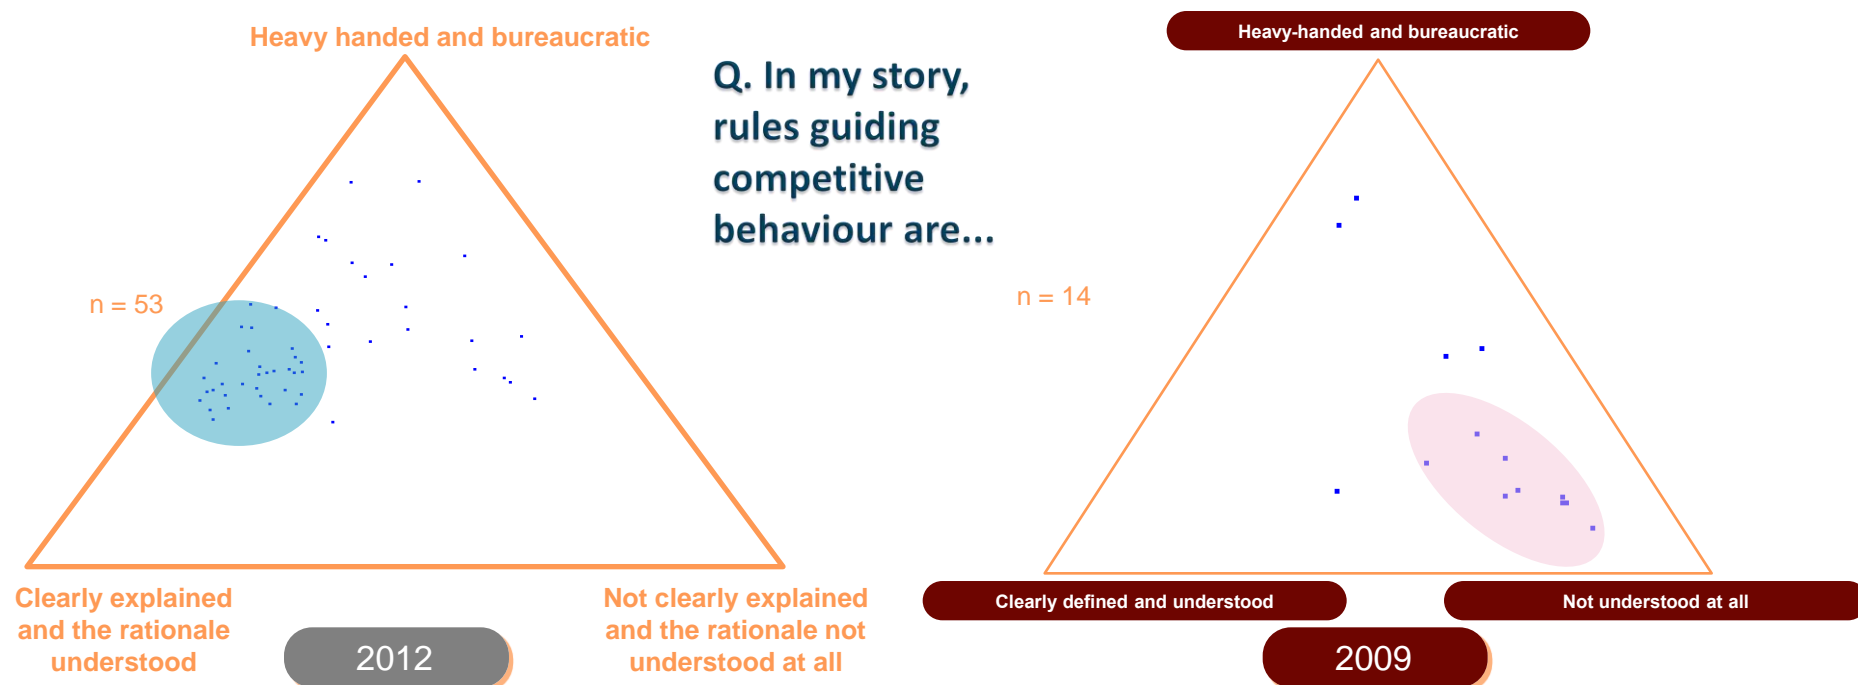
Heavy handed and bureaucratic

Q. In my story, rules guiding competitive behaviour are...

Heavy-handed and bureaucratic

n = 53

n = 14

Clearly explained and the rationale understood

2012

Not clearly explained and the rationale not understood at all

Clearly defined and understood

Not understood at all

2009